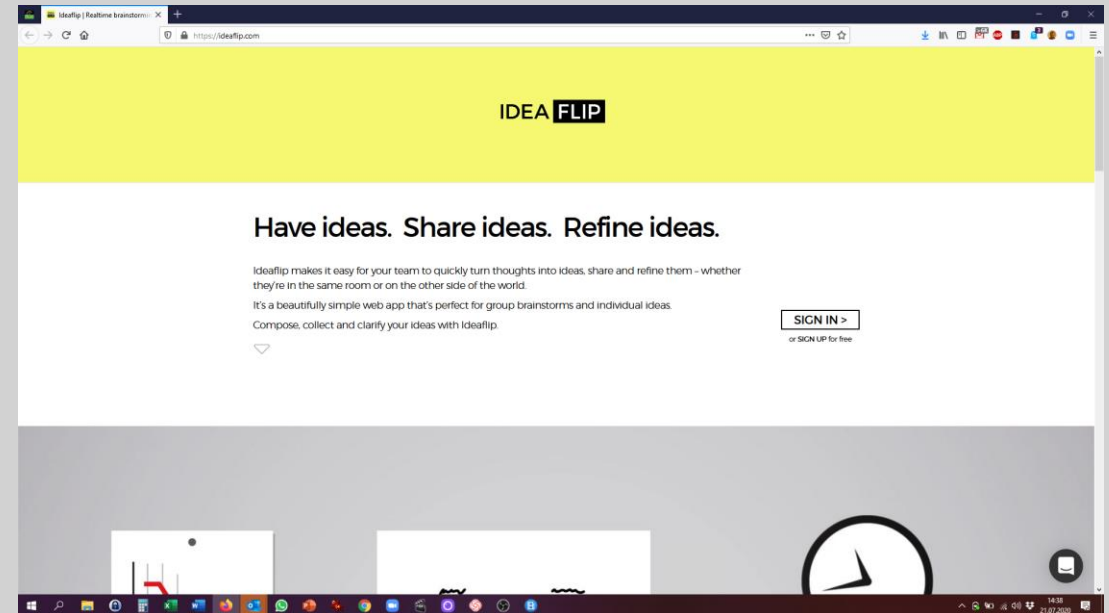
Ideaflip | Realtime brainstormi

https://ideaflip.com

IDEA FLIP

Have ideas. Share ideas. Refine ideas.

Ideaflip makes it easy for your team to quickly turn thoughts into ideas, share and refine them – whether they're in the same room or on the other side of the world.

It's a beautifully simple web app that's perfect for group brainstorms and individual ideas.

Compose, collect and clarify your ideas with Ideaflip.

SIGN IN >

or SIGN UP for free

14:38
21.07.2020